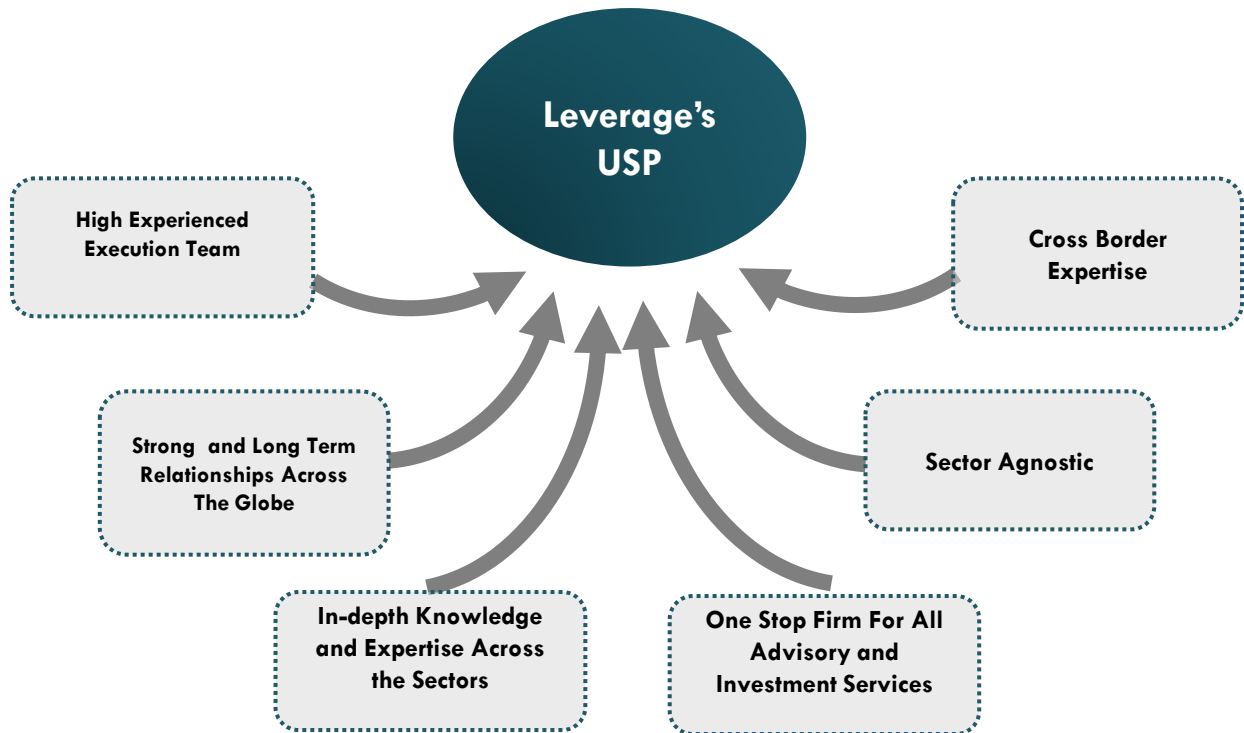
Leverage's USP

High Experienced Execution Team

Cross Border Expertise

Strong and Long Term Relationships Across The Globe

Sector Agnostic

In-depth Knowledge and Expertise Across the Sectors

One Stop Firm For All Advisory and Investment Services